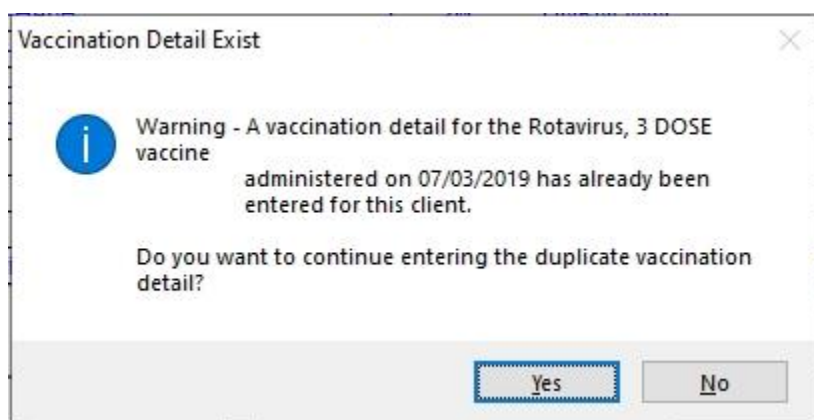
Vaccination Detail Exist

Warning - A vaccination detail for the Rotavirus, 3 DOSE vaccine
administered on 07/03/2019 has already been entered for this client.

Do you want to continue entering the duplicate vaccination detail?

Yes

No